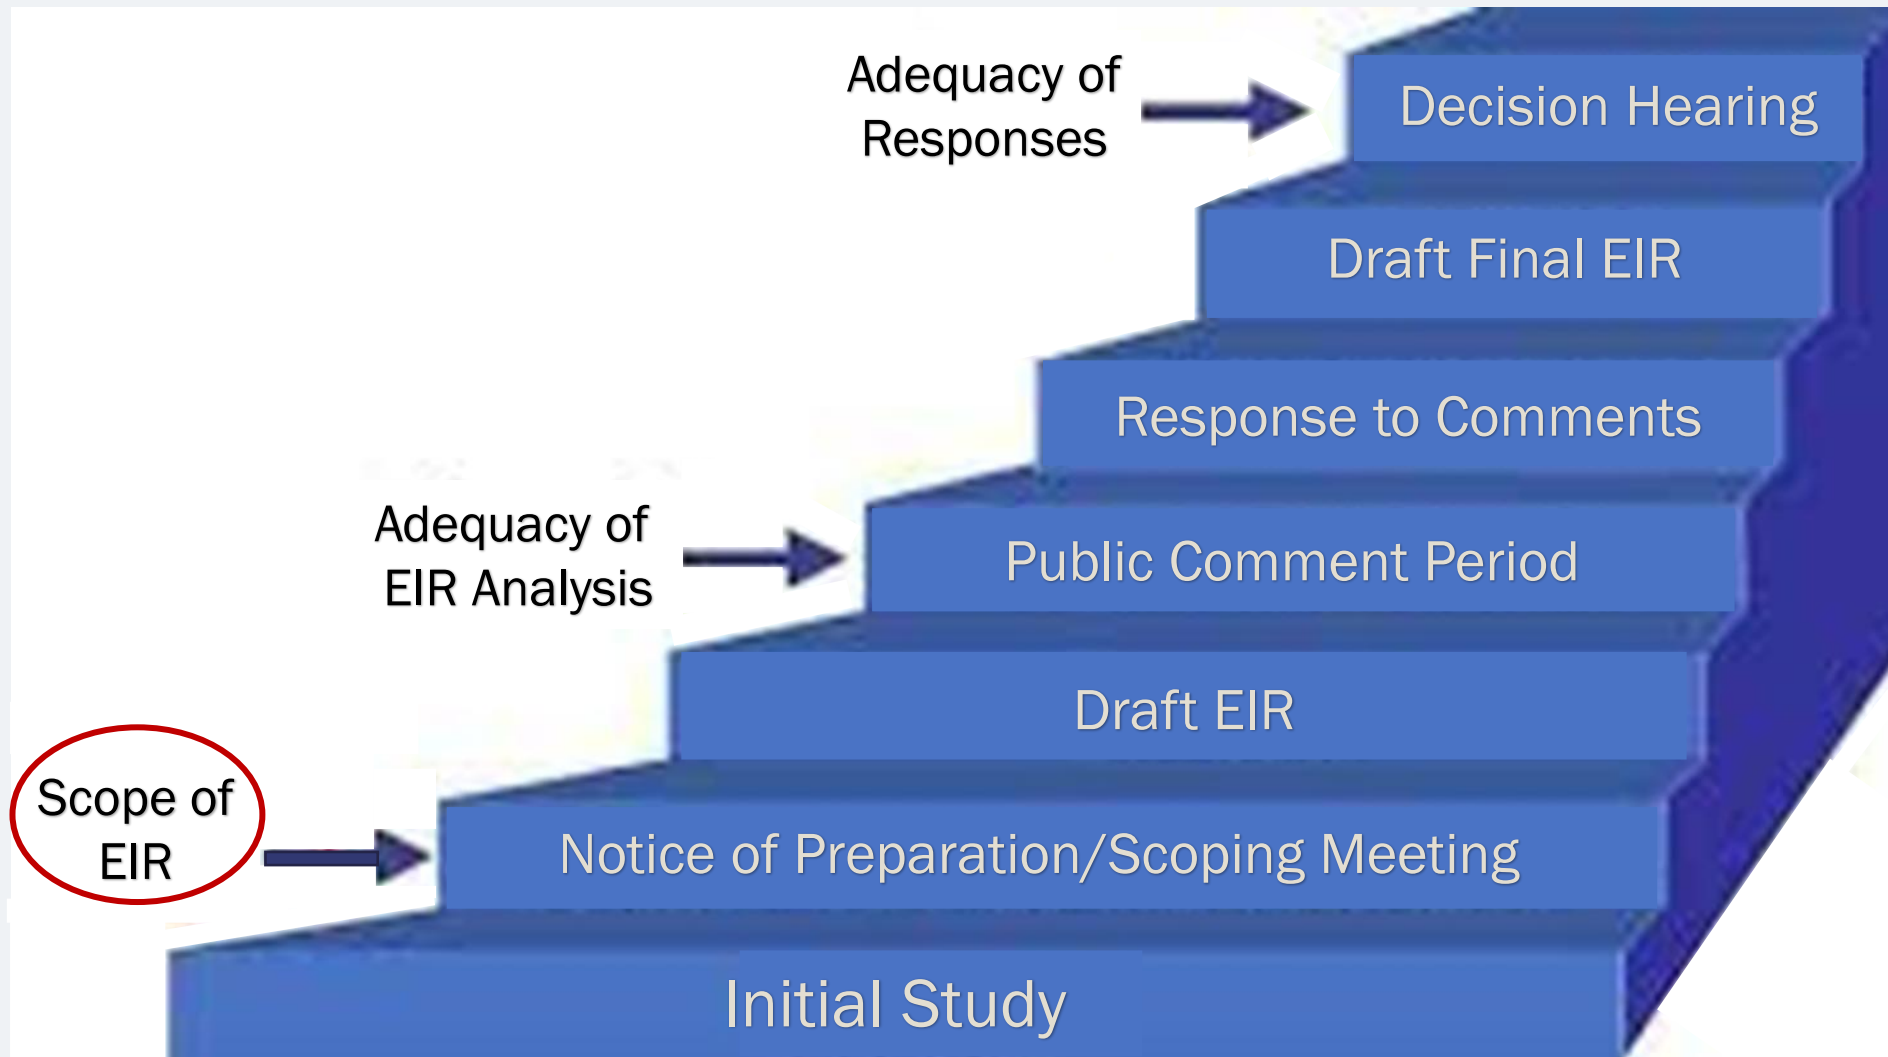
Adequacy of Responses

Decision Hearing

Draft Final EIR

Response to Comments

Adequacy of EIR Analysis

Public Comment Period

Draft EIR

Scope of EIR

Notice of Preparation/Scoping Meeting

Initial Study